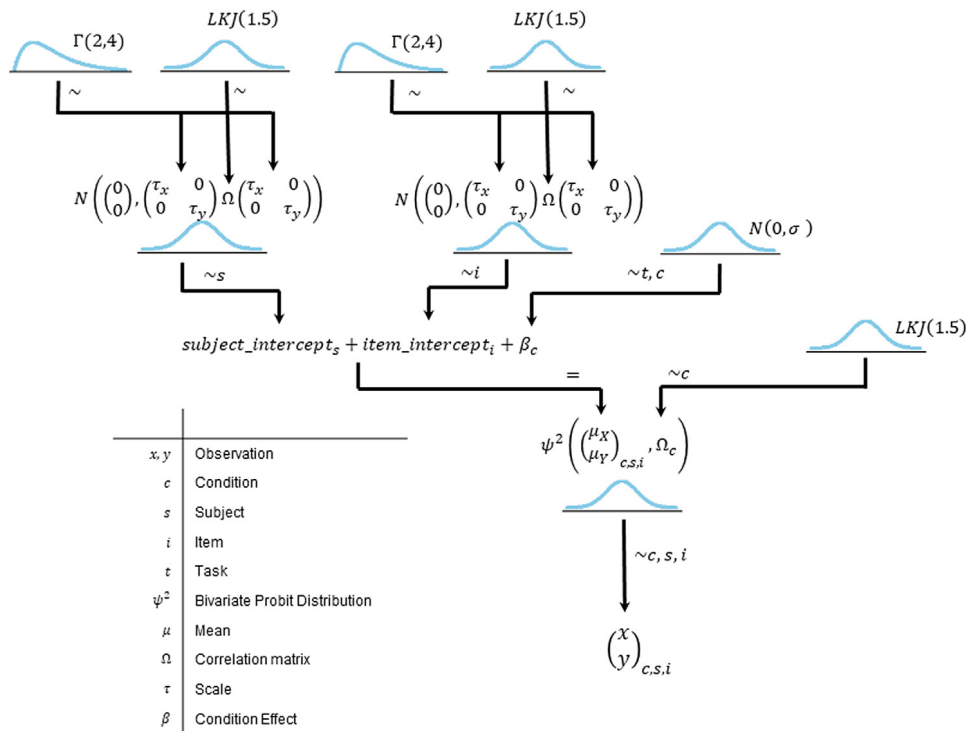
$\Gamma(2,4)$ $LKJ(1.5)$ $\Gamma(2,4)$ $LKJ(1.5)$

$\sim$ $\sim$ $\sim$ $\sim$

$N\left(\begin{pmatrix}0\\0\end{pmatrix}, \begin{pmatrix}\tau_x & 0\\0 & \tau_y\end{pmatrix}\Omega\begin{pmatrix}\tau_x & 0\\0 & \tau_y\end{pmatrix}\right)$ $N\left(\begin{pmatrix}0\\0\end{pmatrix}, \begin{pmatrix}\tau_x & 0\\0 & \tau_y\end{pmatrix}\Omega\begin{pmatrix}\tau_x & 0\\0 & \tau_y\end{pmatrix}\right)$

$N(0, \sigma)$

$\sim s$ $\sim i$ $\sim t, c$

$subject\_intercept_s + item\_intercept_i + \beta_c$

$LKJ(1.5)$

$=$ $\sim c$

$\psi^2\left(\begin{pmatrix}\mu_X\\\mu_Y\end{pmatrix}_{c,s,i}, \Omega_c\right)$

$\sim c, s, i$

$\begin{pmatrix}x\\y\end{pmatrix}_{c,s,i}$

| | |
|---|---|
| $x, y$ | Observation |
| $c$ | Condition |
| $s$ | Subject |
| $i$ | Item |
| $t$ | Task |
| $\psi^2$ | Bivariate Probit Distribution |
| $\mu$ | Mean |
| $\Omega$ | Correlation matrix |
| $\tau$ | Scale |
| $\beta$ | Condition Effect |